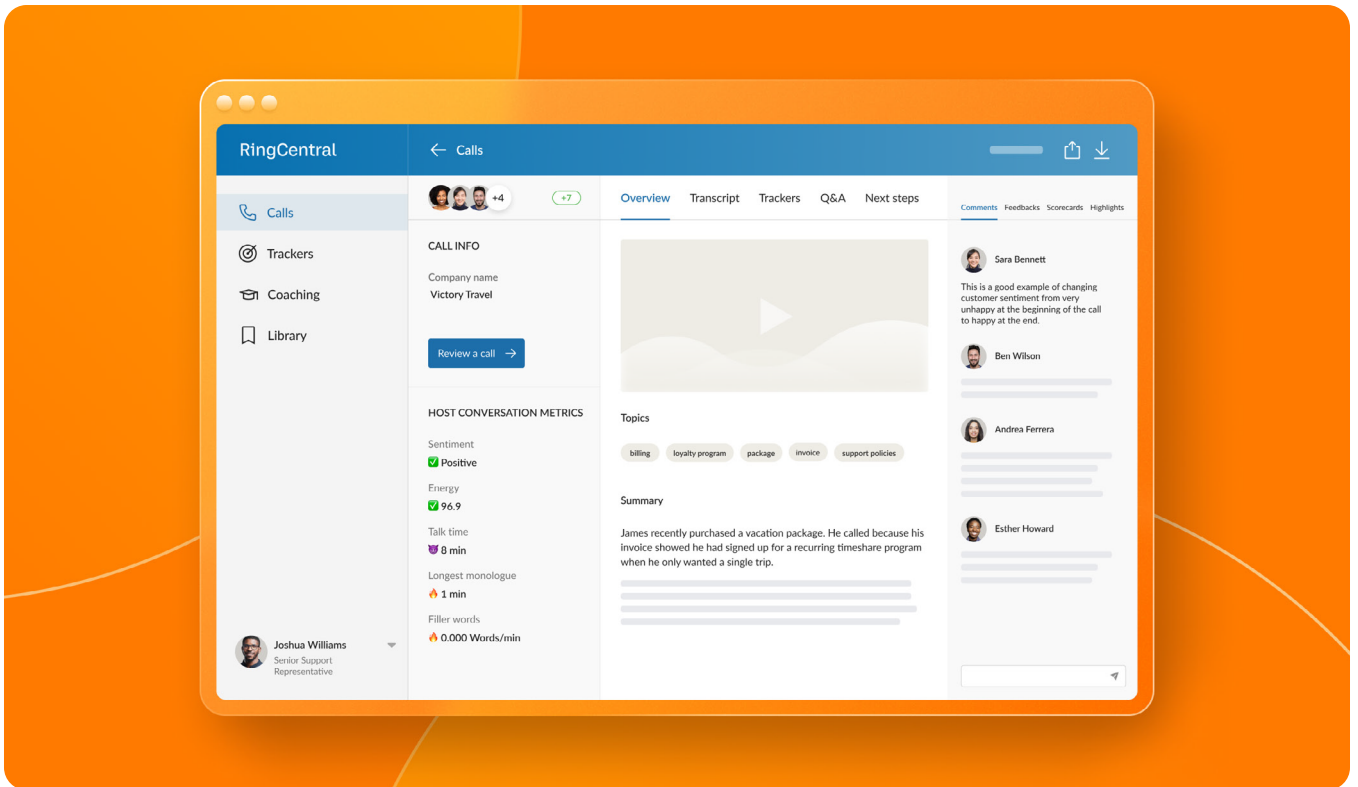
RingCentral

Calls

Calls

Trackers

Coaching

Library

Joshua Williams
Senior Support Representative

+4

+7

CALL INFO

Company name
Victory Travel

Review a call

HOST CONVERSATION METRICS

Sentiment
✅ Positive

Energy
✅ 96.9

Talk time
😈 8 min

Longest monologue
🔥 1 min

Filler words
🔥 0.000 Words/min

Overview Transcript Trackers Q&A Next steps

Topics

billing loyalty program package invoice support policies

Summary

James recently purchased a vacation package. He called because his invoice showed he had signed up for a recurring timeshare program when he only wanted a single trip.

Comments Feedbacks Scorecards Highlights

Sara Bennett
This is a good example of changing customer sentiment from very unhappy at the beginning of the call to happy at the end.

Ben Wilson

Andrea Ferrera

Esther Howard